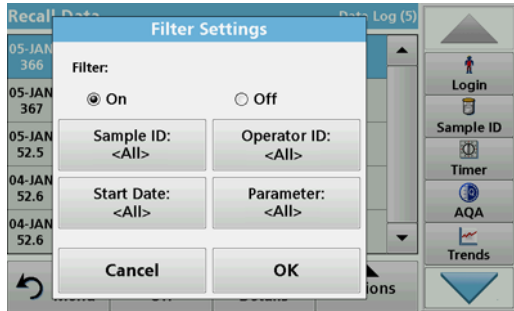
Recall Data
Data Log (5)
Filter Settings
05-JAN
366
Filter:
05-JAN
367
On
Off
05-JAN
52.5
Sample ID:
<All>
Operator ID:
<All>
04-JAN
52.6
Start Date:
<All>
Parameter:
<All>
04-JAN
52.6
Cancel
OK
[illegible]ions
Login
Sample ID
Timer
AQA
Trends